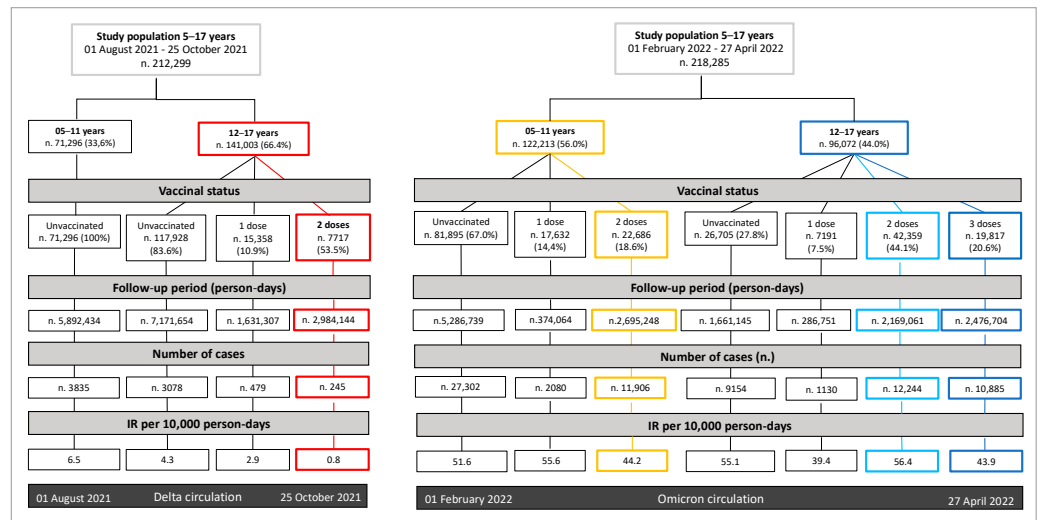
Study population 5–17 years
01 August 2021 - 25 October 2021
n. 212,299

05–11 years
n. 71,296 (33,6%)

12–17 years
n. 141,003 (66.4%)

Vaccinal status

Unvaccinated
n. 71,296 (100%)

Unvaccinated
n. 117,928
(83.6%)

1 dose
n. 15,358
(10.9%)

2 doses
n. 7717
(53.5%)

Follow-up period (person-days)

n. 5,892,434

n. 7,171,654

n. 1,631,307

n. 2,984,144

Number of cases

n. 3835

n. 3078

n. 479

n. 245

IR per 10,000 person-days

6.5

4.3

2.9

0.8

01 August 2021 Delta circulation 25 October 2021

Study population 5–17 years
01 February 2022 - 27 April 2022
n. 218,285

05–11 years
n. 122,213 (56.0%)

12–17 years
n. 96,072 (44.0%)

Vaccinal status

Unvaccinated
n. 81,895 (67.0%)

1 dose
n. 17,632
(14,4%)

2 doses
n. 22,686
(18.6%)

Unvaccinated
n. 26,705 (27.8%)

1 dose
n. 7191
(7.5%)

2 doses
n. 42,359
(44.1%)

3 doses
n. 19,817
(20.6%)

Follow-up period (person-days)

n.5,286,739

n.374,064

n.2,695,248

n. 1,661,145

n. 286,751

n. 2,169,061

n. 2,476,704

Number of cases (n.)

n. 27,302

n. 2080

n. 11,906

n. 9154

n. 1130

n. 12,244

n. 10,885

IR per 10,000 person-days

51.6

55.6

44.2

55.1

39.4

56.4

43.9

01 February 2022 Omicron circulation 27 April 2022